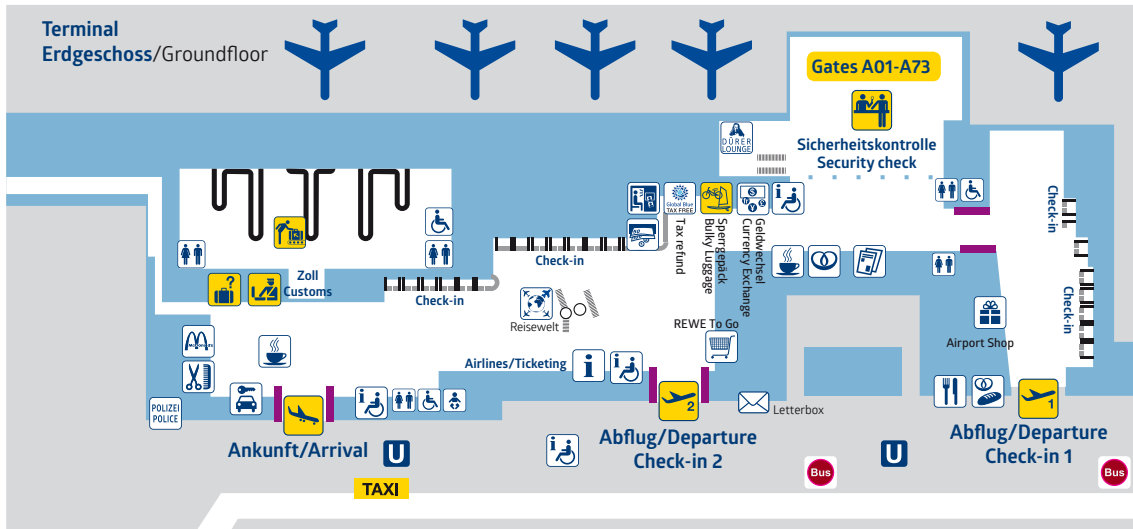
Terminal
Erdgeschoss/Groundfloor

Gates A01-A73

DÜRER LOUNGE

Sicherheitskontrolle
Security check

Check-in

Global Blue TAX FREE

Tax refund

Sperrgepäck
Bulky Luggage

Geldwechsel
Currency Exchange

Zoll
Customs

Check-in

Check-in

Check-in

Reisewelt

REWE To Go

Airport Shop

Airlines/Ticketing

POLIZEI
POLICE

Letterbox

Ankunft/Arrival

U

TAXI

Abflug/Departure
Check-in 2

2

U

Bus

Abflug/Departure
Check-in 1

1

Bus